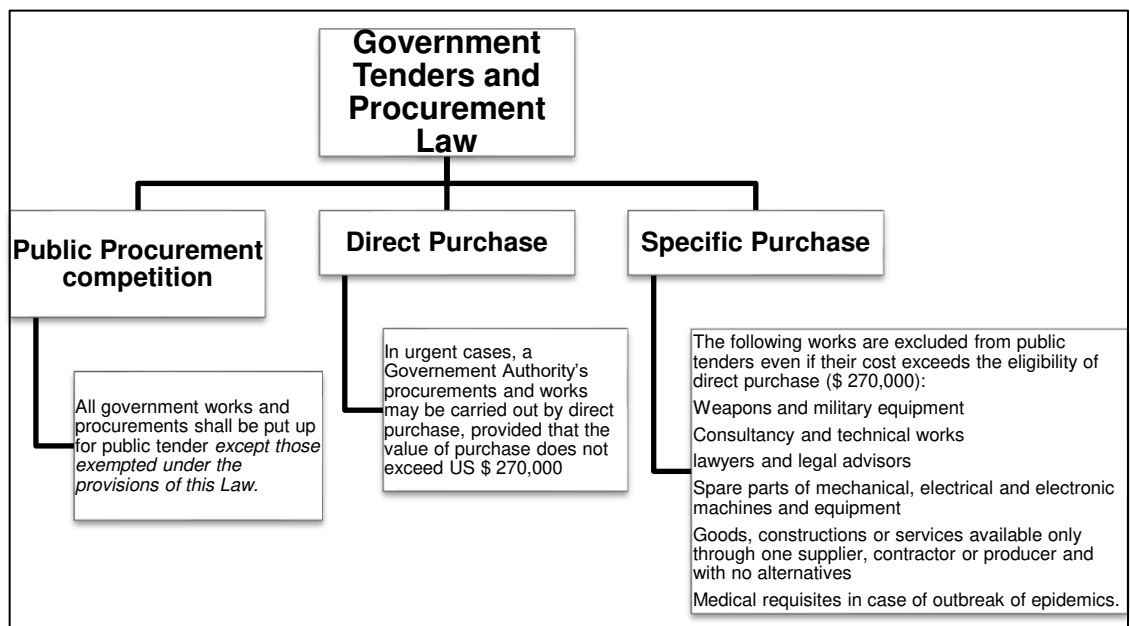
Government Tenders and Procurement Law

Public Procurement competition

Direct Purchase

Specific Purchase

All government works and procurements shall be put up for public tender except those exempted under the provisions of this Law.

In urgent cases, a Governement Authority's procurements and works may be carried out by direct purchase, provided that the value of purchase does not exceed US $ 270,000

The following works are excluded from public tenders even if their cost exceeds the eligibility of direct purchase ($ 270,000):

Weapons and military equipment

Consultancy and technical works

lawyers and legal advisors

Spare parts of mechanical, electrical and electronic machines and equipment

Goods, constructions or services available only through one supplier, contractor or producer and with no alternatives

Medical requisites in case of outbreak of epidemics.